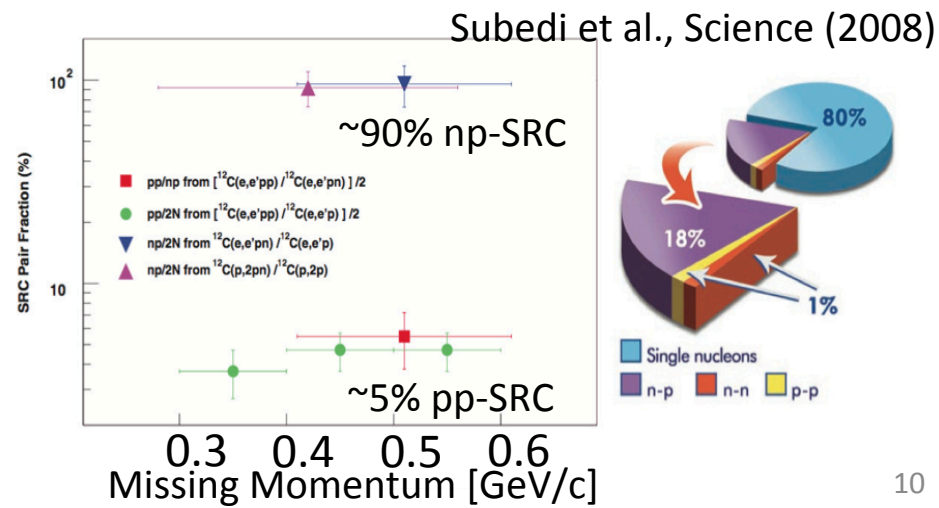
Subedi et al., Science (2008)

$10^2$

~90% np-SRC

SRC Pair Fraction (%)

pp/np from $[^{12}C(e,e'pp) / ^{12}C(e,e'pn)]/2$

pp/2N from $[^{12}C(e,e'pp) / ^{12}C(e,e'p)]/2$

np/2N from $^{12}C(e,e'pn) / ^{12}C(e,e'p)$

np/2N from $^{12}C(p,2pn) / ^{12}C(p,2p)$

10

~5% pp-SRC

0.3 0.4 0.5 0.6

Missing Momentum [GeV/c]

80%

18%

1%

Single nucleons

n-p

n-n

p-p

10